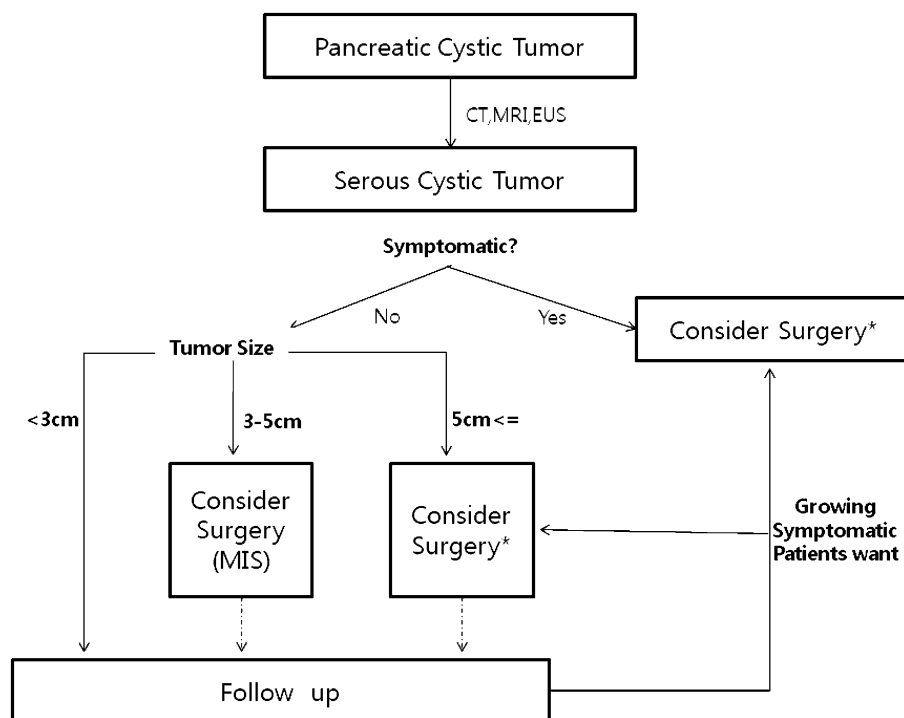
Pancreatic Cystic Tumor

CT,MRI,EUS

Serous Cystic Tumor

Symptomatic?

No

Yes

Consider Surgery*

Tumor Size

<3cm

3-5cm

5cm<=

Consider Surgery (MIS)

Consider Surgery*

Growing Symptomatic Patients want

Follow up